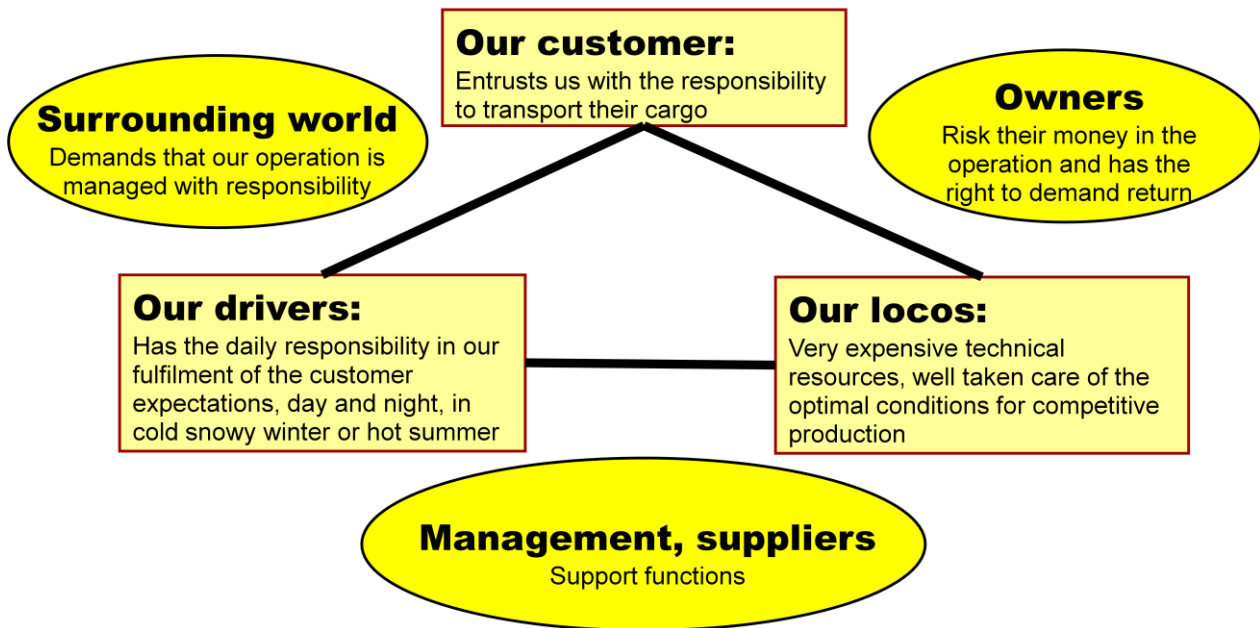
Our customer:
Entrusts us with the responsibility to transport their cargo

Surrounding world
Demands that our operation is managed with responsibility

Owners
Risk their money in the operation and has the right to demand return

Our drivers:
Has the daily responsibility in our fulfilment of the customer expectations, day and night, in cold snowy winter or hot summer

Our locos:
Very expensive technical resources, well taken care of the optimal conditions for competitive production

Management, suppliers
Support functions